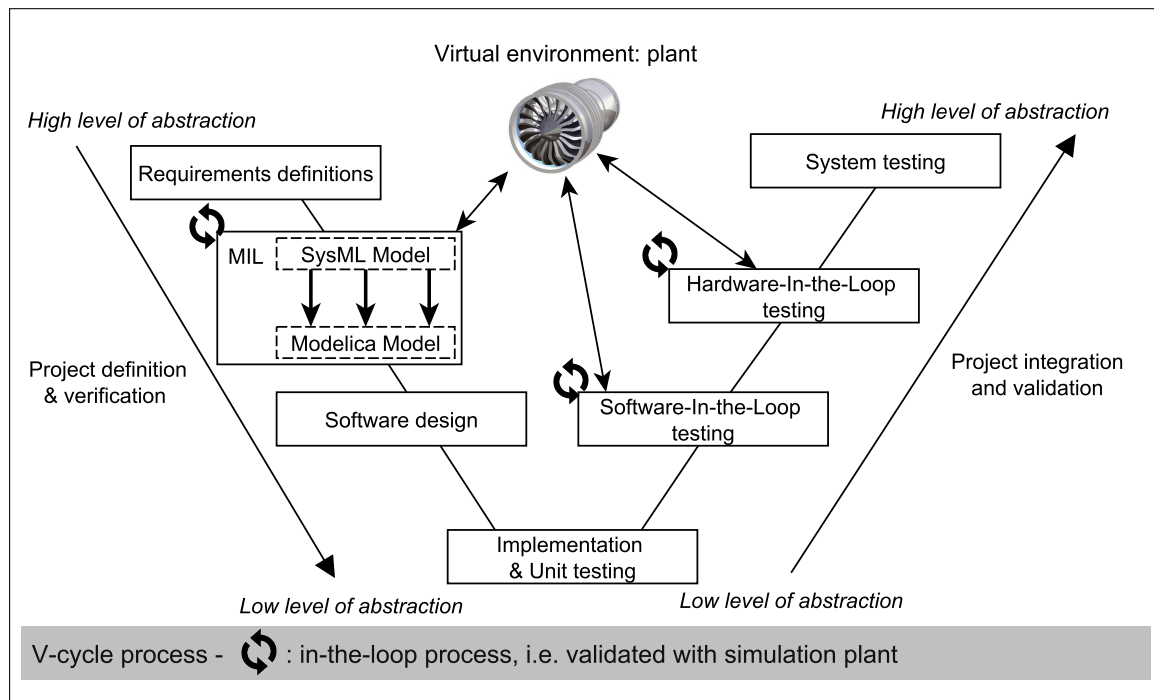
Virtual environment: plant

High level of abstraction

High level of abstraction

Requirements definitions

System testing

MIL

SysML Model

Modelica Model

Hardware-In-the-Loop testing

Project definition & verification

Project integration and validation

Software design

Software-In-the-Loop testing

Implementation & Unit testing

Low level of abstraction

Low level of abstraction

V-cycle process - : in-the-loop process, i.e. validated with simulation plant